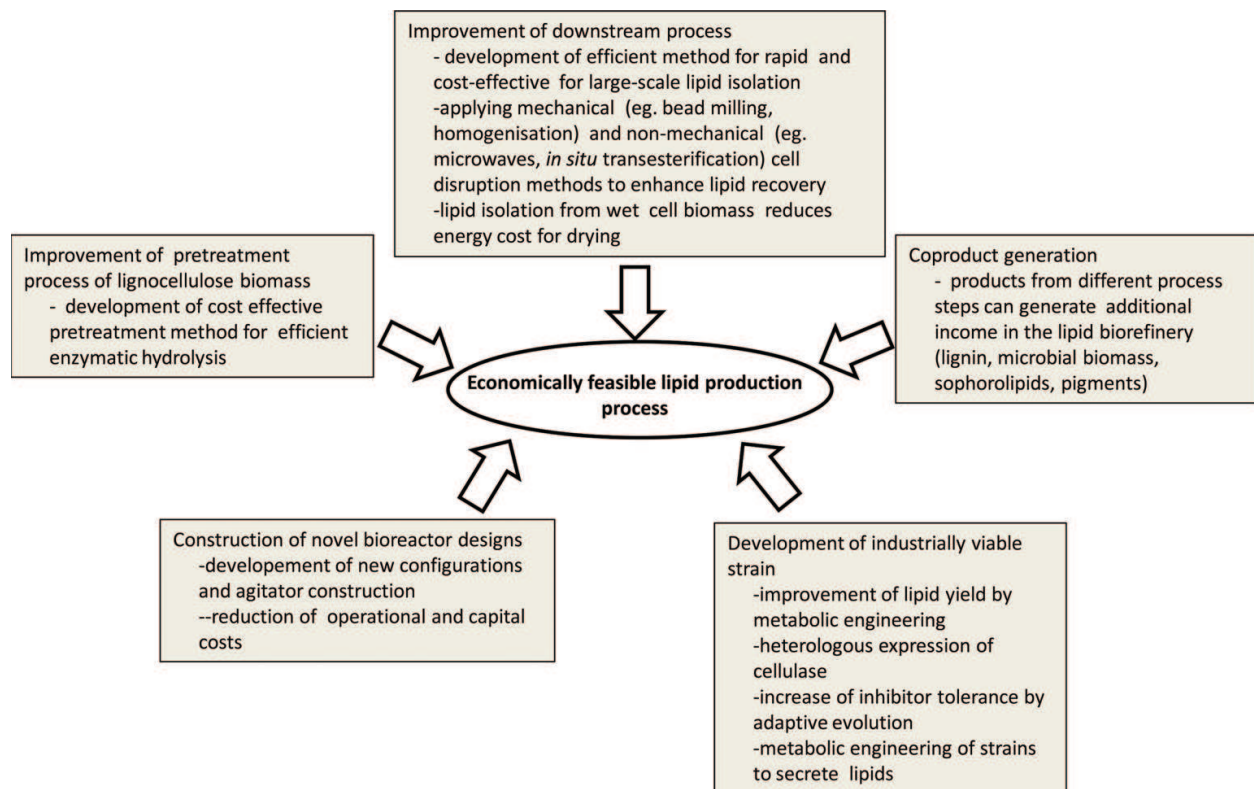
Improvement of downstream process
- development of efficient method for rapid and cost-effective for large-scale lipid isolation
-applying mechanical (eg. bead milling, homogenisation) and non-mechanical (eg. microwaves, *in situ* transesterification) cell disruption methods to enhance lipid recovery
-lipid isolation from wet cell biomass reduces energy cost for drying

Improvement of pretreatment process of lignocellulose biomass
- development of cost effective pretreatment method for efficient enzymatic hydrolysis

Coproduct generation
- products from different process steps can generate additional income in the lipid biorefinery (lignin, microbial biomass, sophorolipids, pigments)

Economically feasible lipid production process

Construction of novel bioreactor designs
-developement of new configurations and agitator construction
--reduction of operational and capital costs

Development of industrially viable strain
-improvement of lipid yield by metabolic engineering
-heterologous expression of cellulase
-increase of inhibitor tolerance by adaptive evolution
-metabolic engineering of strains to secrete lipids